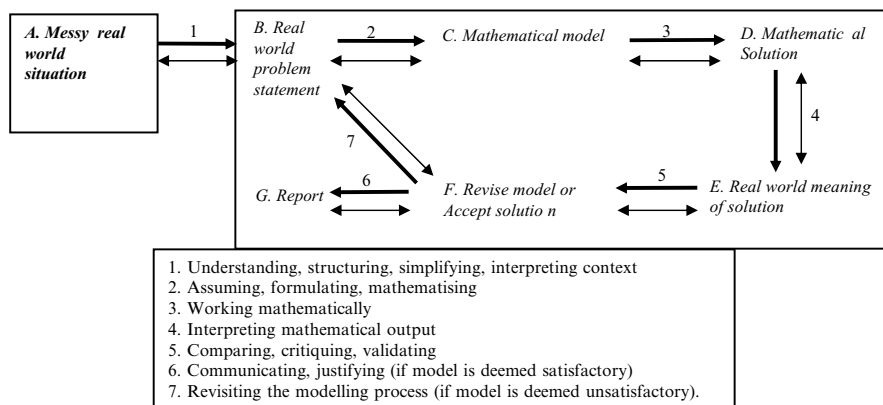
A. Messy real world situation

1

B. Real world problem statement

2

C. Mathematical model

3

D. Mathematic al Solution

4

E. Real world meaning of solution

5

F. Revise model or Accept solutio n

6

G. Report

7

1. Understanding, structuring, simplifying, interpreting context
2. Assuming, formulating, mathematising
3. Working mathematically
4. Interpreting mathematical output
5. Comparing, critiquing, validating
6. Communicating, justifying (if model is deemed satisfactory)
7. Revisiting the modelling process (if model is deemed unsatisfactory).